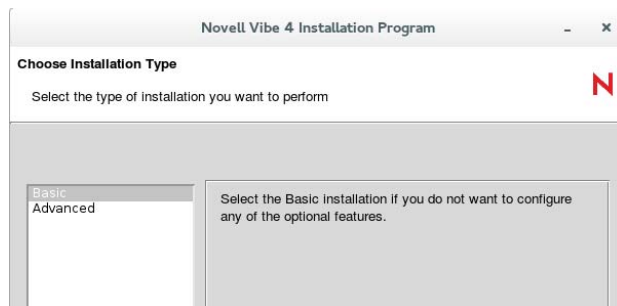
Novell Vibe 4 Installation Program

_ ×

Choose Installation Type

Select the type of installation you want to perform

N

Basic
Advanced

Select the Basic installation if you do not want to configure any of the optional features.